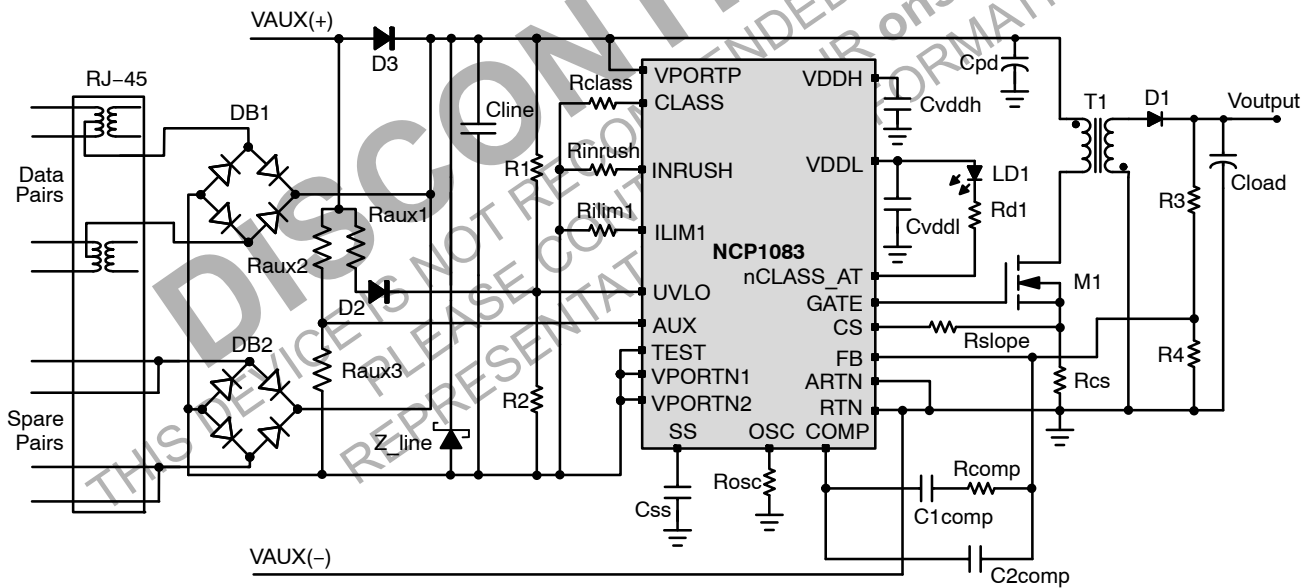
VAUX(+)
D3
RJ−45
DB1
Data Pairs
Raux1
Raux2
D2
DB2
Raux3
Spare Pairs
Z_line
Cline
R1
R2
Rclass
Rinrush
Rilim1
VPORTP
CLASS
INRUSH
ILIM1
NCP1083
UVLO
AUX
TEST
VPORTN1
VPORTN2
SS
OSC
COMP
VDDH
VDDL
nCLASS_AT
GATE
CS
FB
ARTN
RTN
Cvddh
Cvddl
Cpd
LD1
Rd1
T1
D1
Voutput
Cload
R3
R4
M1
Rslope
Rcs
Css
Rosc
Rcomp
C1comp
C2comp
VAUX(−)
DISCONTINUED
THIS DEVICE IS NOT RECOMMENDED FOR NEW DESIGN
PLEASE CONTACT YOUR onsemi
REPRESENTATIVE FOR INFORMATION